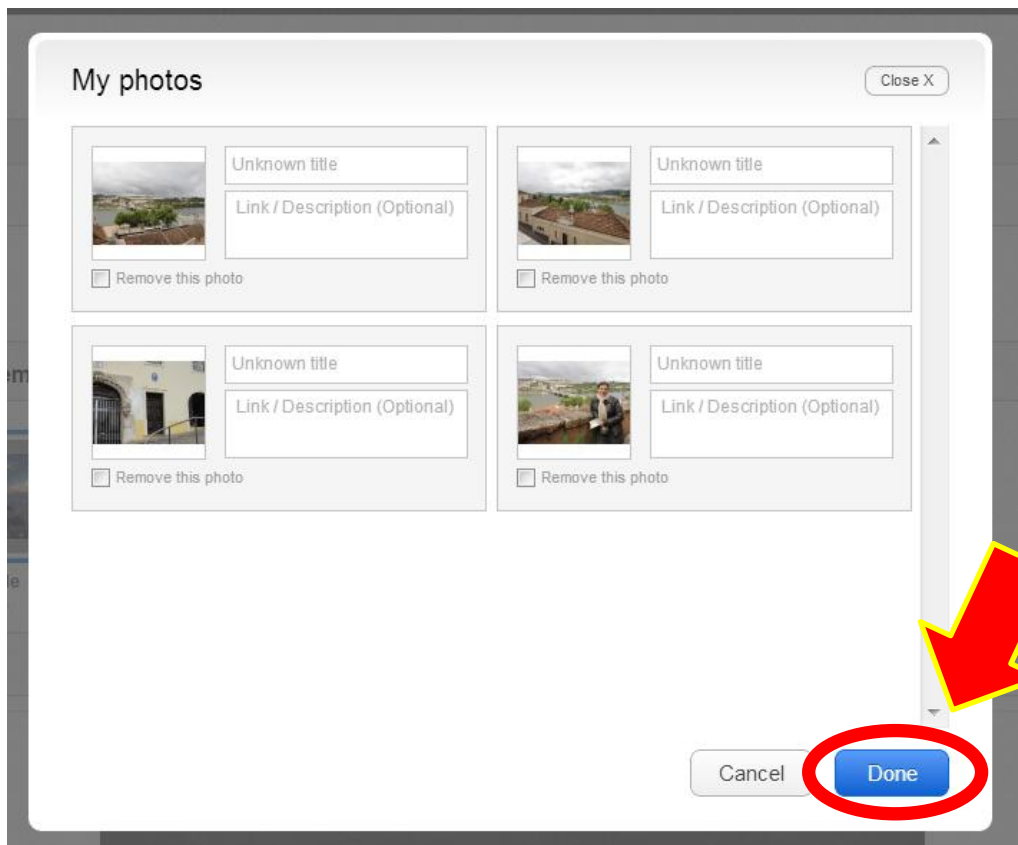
My photos

Close X

Unknown title
Link / Description (Optional)
Remove this photo

Unknown title
Link / Description (Optional)
Remove this photo

Unknown title
Link / Description (Optional)
Remove this photo

Unknown title
Link / Description (Optional)
Remove this photo

Cancel
Done